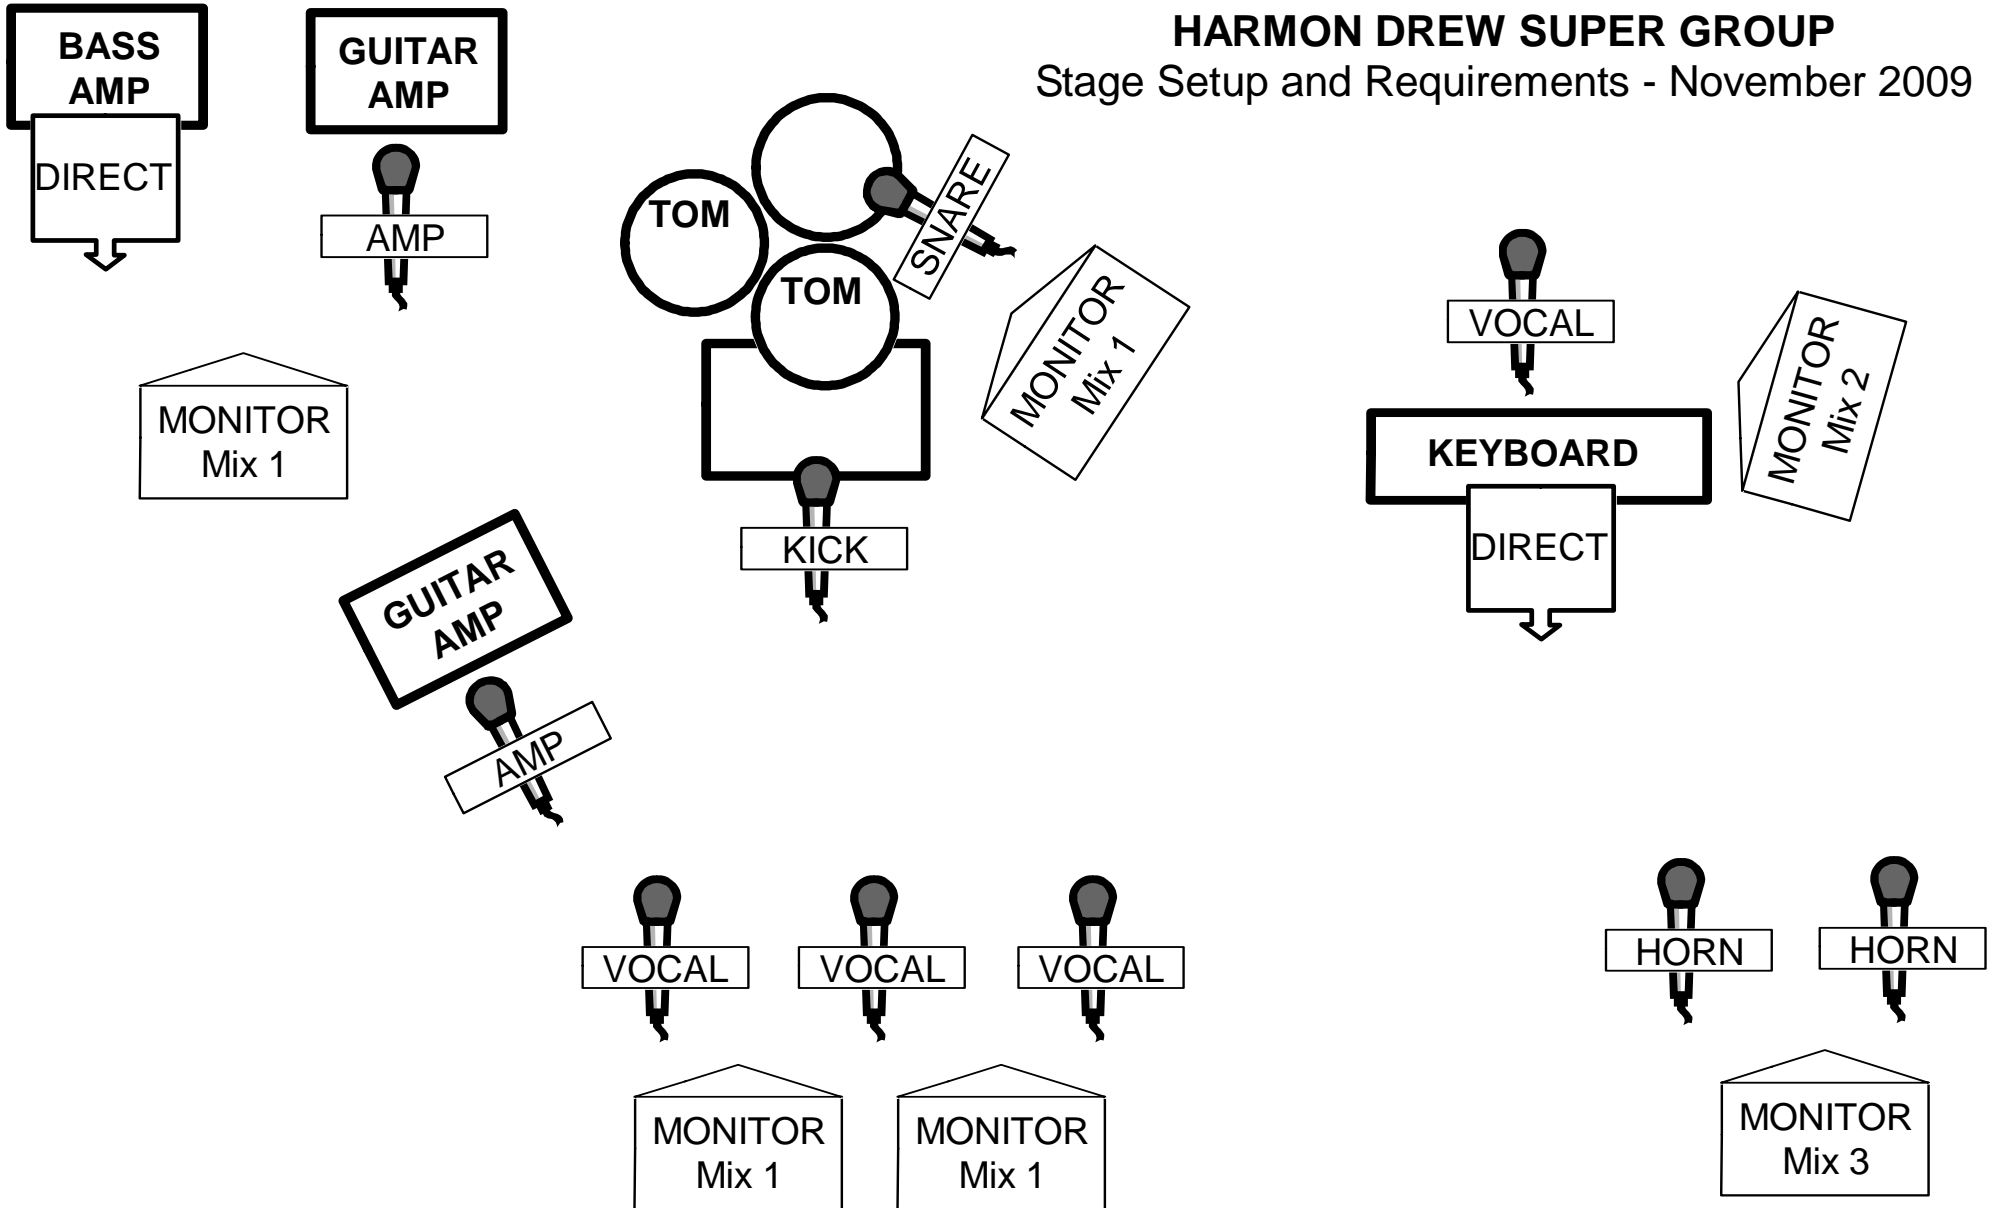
HARMON DREW SUPER GROUP
Stage Setup and Requirements - November 2009

BASS AMP

DIRECT

GUITAR AMP

AMP

TOM

TOM

SNARE

MONITOR Mix 1

KICK

VOCAL

KEYBOARD

DIRECT

MONITOR Mix 2

MONITOR Mix 1

GUITAR AMP

AMP

VOCAL

VOCAL

VOCAL

HORN

HORN

MONITOR Mix 1

MONITOR Mix 1

MONITOR Mix 3